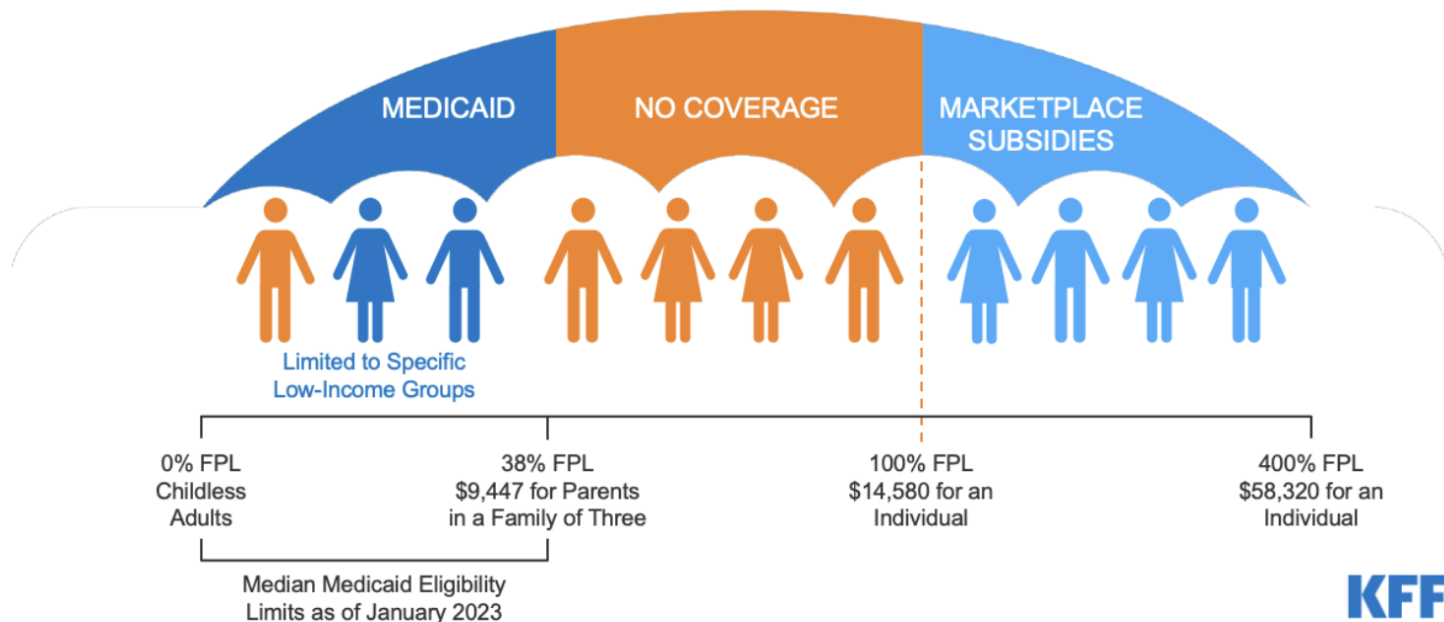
MEDICAID

NO COVERAGE

MARKETPLACE SUBSIDIES

Limited to Specific Low-Income Groups

0% FPL Childless Adults

38% FPL $9,447 for Parents in a Family of Three

100% FPL $14,580 for an Individual

400% FPL $58,320 for an Individual

Median Medicaid Eligibility Limits as of January 2023

KFF